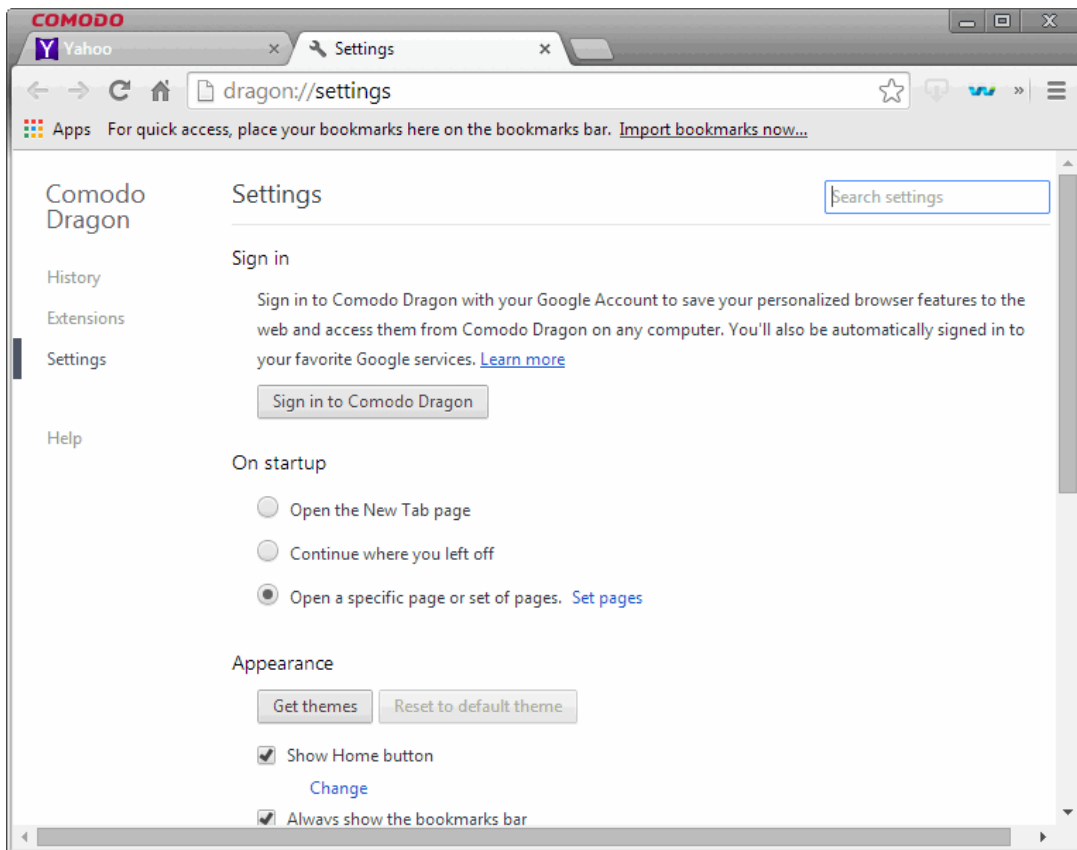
COMODO

Yahoo

Settings

dragon://settings

Apps For quick access, place your bookmarks here on the bookmarks bar. Import bookmarks now...

Comodo Dragon

History

Extensions

Settings

Help

Settings

Search settings

Sign in

Sign in to Comodo Dragon with your Google Account to save your personalized browser features to the web and access them from Comodo Dragon on any computer. You'll also be automatically signed in to your favorite Google services. Learn more

Sign in to Comodo Dragon

On startup

Open the New Tab page

Continue where you left off

Open a specific page or set of pages. Set pages

Appearance

Get themes

Reset to default theme

Show Home button

Change

Always show the bookmarks bar